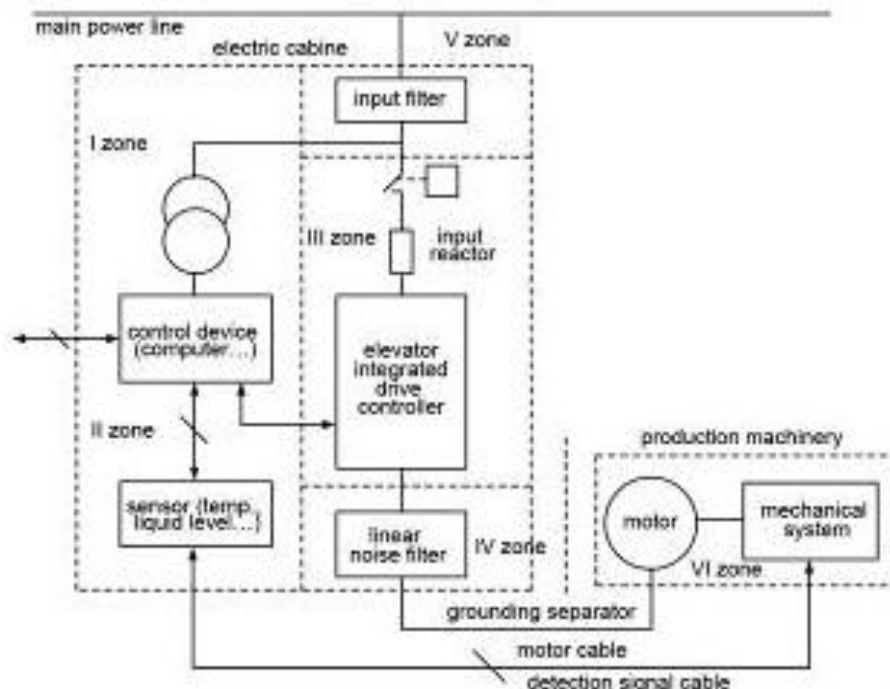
main power line

electric cabine

V zone

input filter

I zone

III zone

input reactor

control device (computer...)

elevator integrated drive controller

II zone

production machinery

sensor (temp, liquid level...)

linear noise filter

IV zone

motor

mechanical system

VI zone

grounding separator

motor cable

detection signal cable